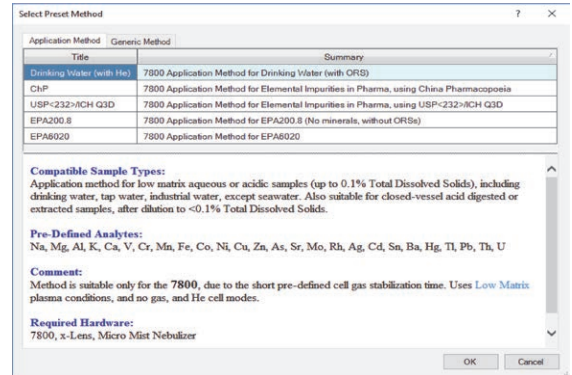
Select Preset Method ? ×

Application Method Generic Method

| Title | Summary |
|---|---|
| Drinking Water (with He) | 7800 Application Method for Drinking Water (with ORS) |
| ChP | 7800 Application Method for Elemental Impurities in Pharma, using China Pharmacopoeia |
| USP<232>/ICH Q3D | 7800 Application Method for Elemental Impurities in Pharma, using USP<232>/ICH Q3D |
| EPA200.8 | 7800 Application Method for EPA200.8 (No minerals, without ORSs) |
| EPA6020 | 7800 Application Method for EPA6020 |

Compatible Sample Types:
Application method for low matrix aqueous or acidic samples (up to 0.1% Total Dissolved Solids), including drinking water, tap water, industrial water, except seawater. Also suitable for closed-vessel acid digested or extracted samples, after dilution to <0.1% Total Dissolved Solids.

Pre-Defined Analytes:
Na, Mg, Al, K, Ca, V, Cr, Mn, Fe, Co, Ni, Cu, Zn, As, Sr, Mo, Rh, Ag, Cd, Sn, Ba, Hg, Tl, Pb, Th, U

Comment:
Method is suitable only for the 7800, due to the short pre-defined cell gas stabilization time. Uses Low Matrix plasma conditions, and no gas, and He cell modes.

Required Hardware:
7800, x-Lens, Micro Mist Nebulizer

OK Cancel